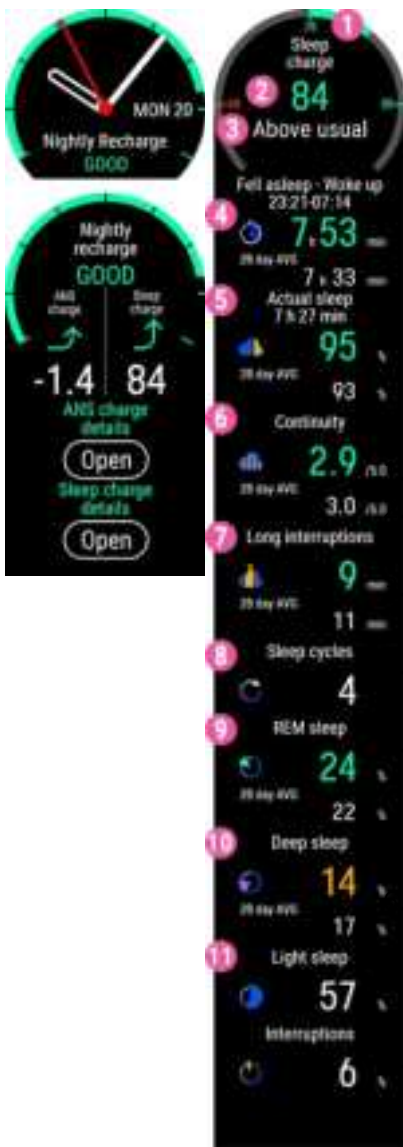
MON 20
Nightly Recharge
GOOD

Nightly recharge
GOOD
ANS charge
Sleep charge
-1.4
84
ANS charge details
Open
Sleep charge details
Open

1
Sleep charge
2
84
3
Above usual
Fell asleep - Woke up
23:21-07:14
4
7.53 min
28 day AVG
7 h 33 min
5
Actual sleep
7 h 27 min
95 %
28 day AVG
93 %
6
Continuity
2.9 /5.0
28 day AVG
3.0 /5.0
7
Long interruptions
9 min
28 day AVG
11 min
8
Sleep cycles
4
9
REM sleep
24 %
28 day AVG
22 %
10
Deep sleep
14 %
28 day AVG
17 %
11
Light sleep
57 %
Interruptions
6 %